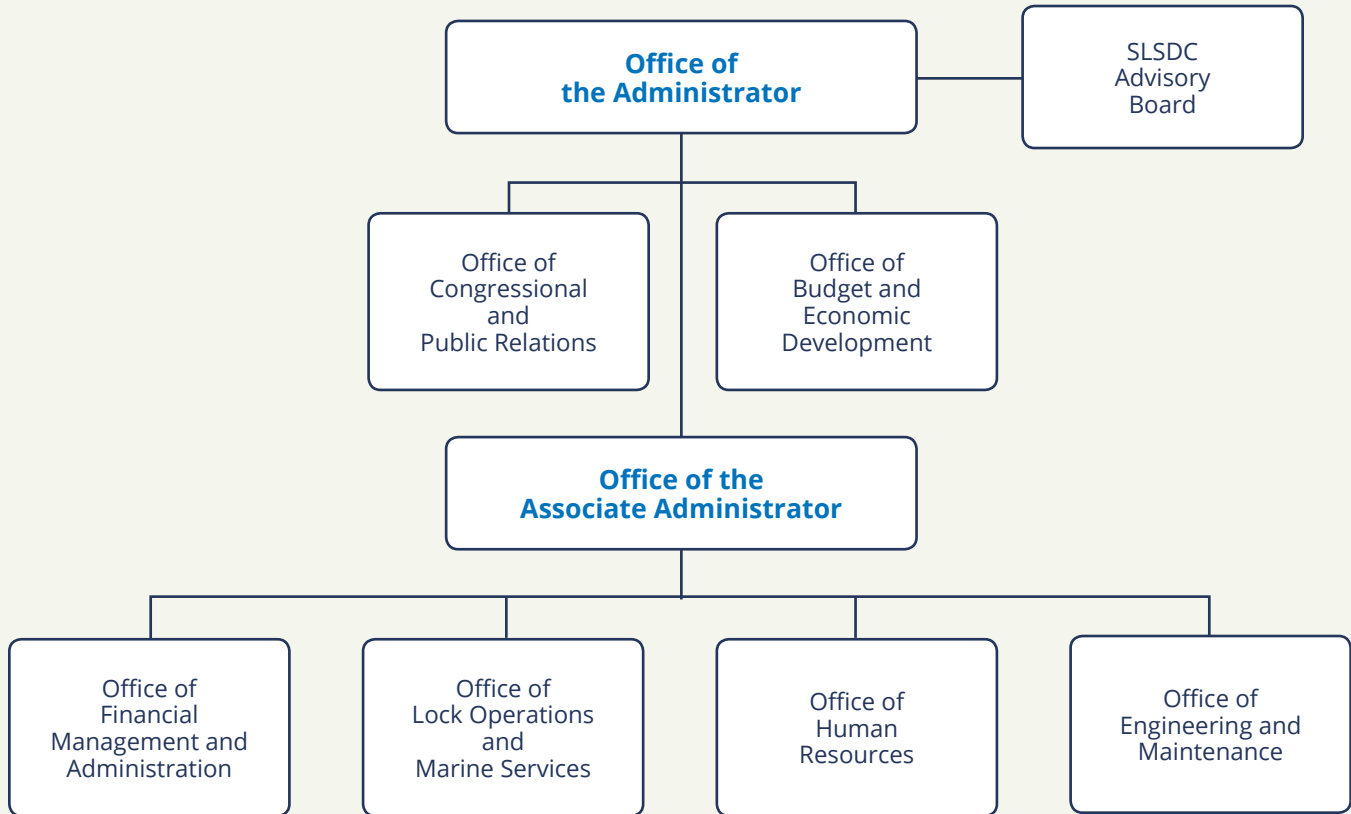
Office of the Administrator

SLSDC Advisory Board

Office of Congressional and Public Relations

Office of Budget and Economic Development

Office of the Associate Administrator

Office of Financial Management and Administration

Office of Lock Operations and Marine Services

Office of Human Resources

Office of Engineering and Maintenance